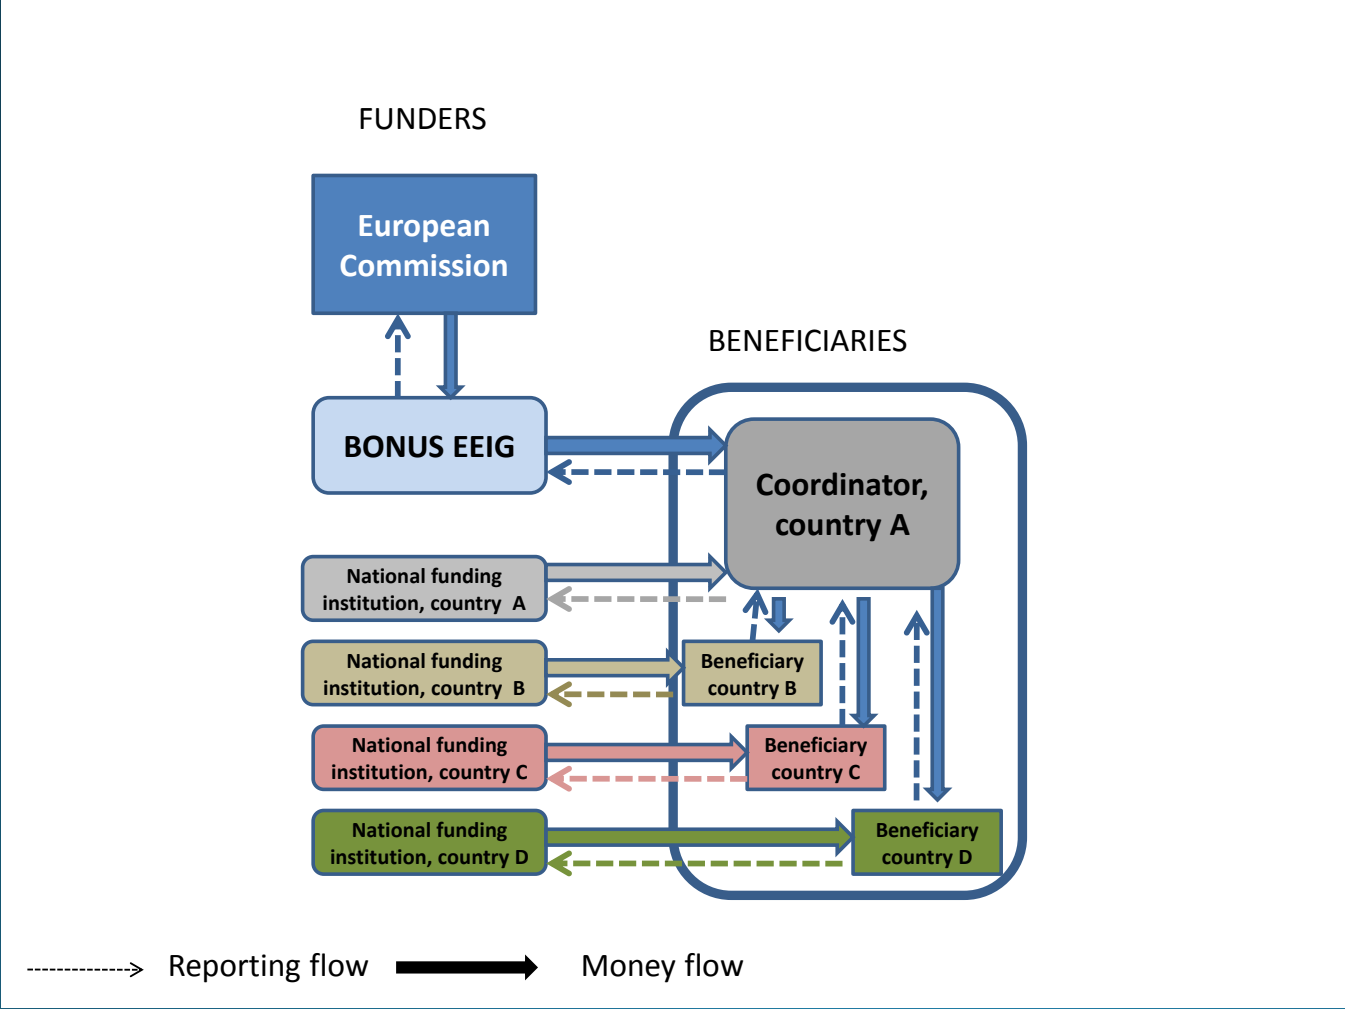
FUNDERS

European Commission

BENEFICIARIES

BONUS EEIG

Coordinator, country A

National funding institution, country A

National funding institution, country B

Beneficiary country B

National funding institution, country C

Beneficiary country C

National funding institution, country D

Beneficiary country D

Reporting flow

Money flow